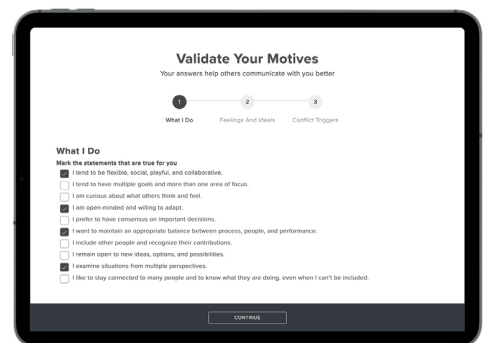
Validate Your Motives

Your answers help others communicate with you better

1 What I Do
2 Feelings And Ideals
3 Conflict Triggers

What I Do

Mark the statements that are true for you

I tend to be flexible, social, playful, and collaborative.
I tend to have multiple goals and more than one area of focus.
I am curious about what others think and feel.
I am open-minded and willing to adapt.
I prefer to have consensus on important decisions.
I want to maintain an appropriate balance between process, people, and performance.
I include other people and recognize their contributions.
I remain open to new ideas, options, and possibilities.
I examine situations from multiple perspectives.
I like to stay connected to many people and to know what they are doing, even when I can't be included.

CONTINUE